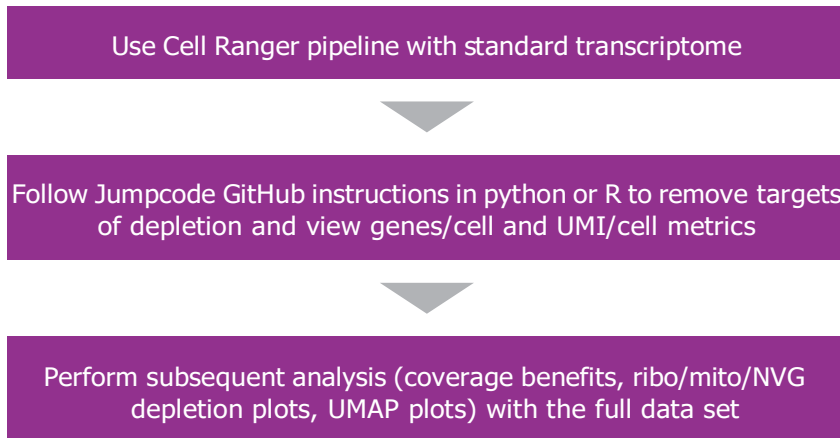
Use Cell Ranger pipeline with standard transcriptome

Follow Jumpcode GitHub instructions in python or R to remove targets of depletion and view genes/cell and UMI/cell metrics

Perform subsequent analysis (coverage benefits, ribo/mito/NVG depletion plots, UMAP plots) with the full data set